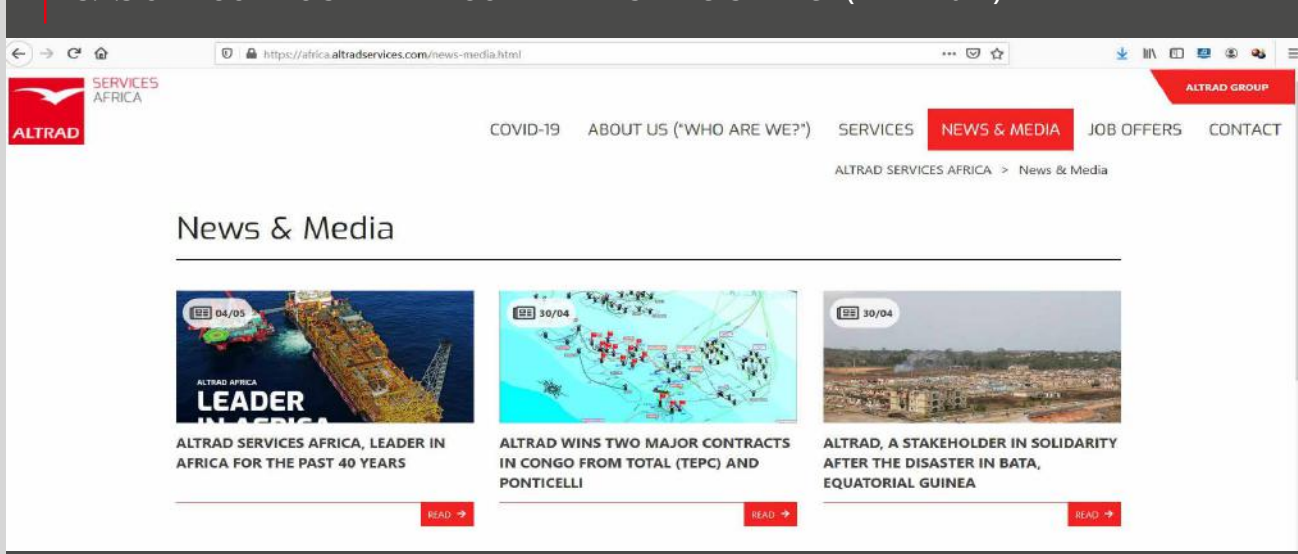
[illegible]

https://africa.altradservices.com/news-media.html

SERVICES AFRICA

ALTRAD

ALTRAD GROUP

COVID-19 ABOUT US ("WHO ARE WE?") SERVICES NEWS & MEDIA JOB OFFERS CONTACT

ALTRAD SERVICES AFRICA > News & Media

News & Media

04/05

ALTRAD AFRICA LEADER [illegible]

ALTRAD SERVICES AFRICA, LEADER IN AFRICA FOR THE PAST 40 YEARS

READ

30/04

ALTRAD WINS TWO MAJOR CONTRACTS IN CONGO FROM TOTAL (TEPC) AND PONTICELLI

READ

30/04

ALTRAD, A STAKEHOLDER IN SOLIDARITY AFTER THE DISASTER IN BATA, EQUATORIAL GUINEA

READ